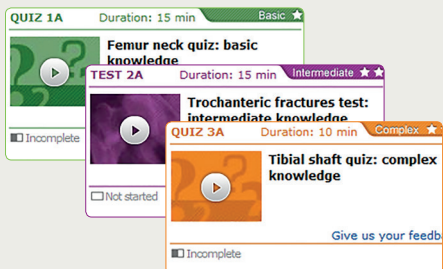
QUIZ 1A
Duration: 15 min
Basic

Femur neck quiz: basic knowledge

Incomplete

TEST 2A
Duration: 15 min
Intermediate

Trochanteric fractures test: intermediate knowledge

Not started

QUIZ 3A
Duration: 10 min
Complex

Tibial shaft quiz: complex knowledge

Give us your feedb

Incomplete